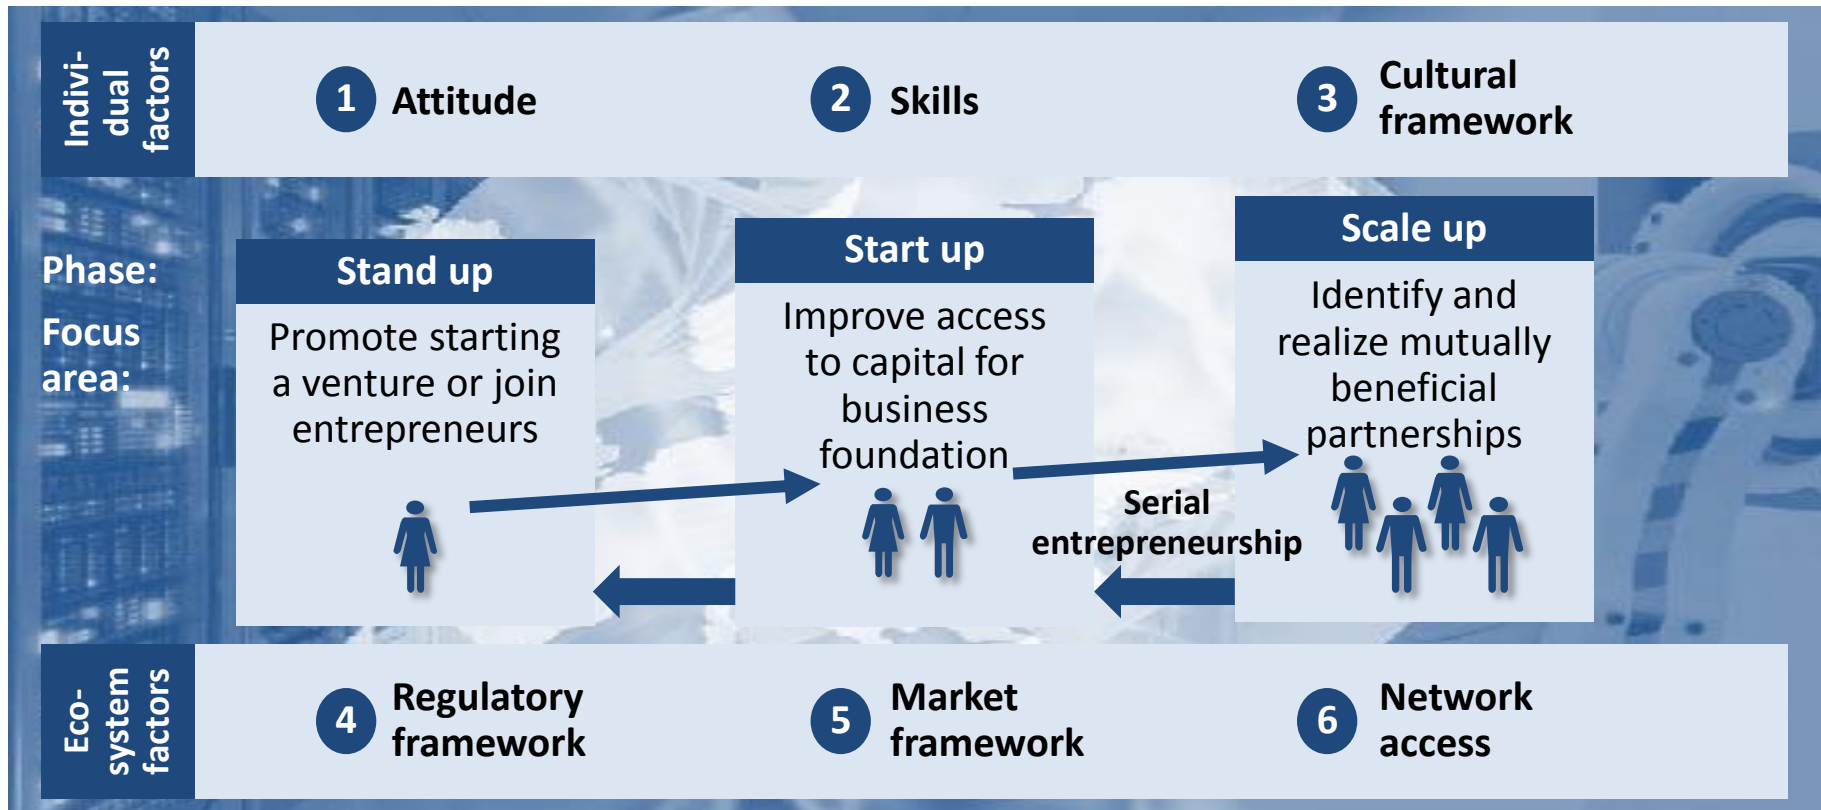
Individual factors

1 Attitude

2 Skills

3 Cultural framework

Phase:

Focus area:

Stand up

Promote starting a venture or join entrepreneurs

Start up

Improve access to capital for business foundation

Scale up

Identify and realize mutually beneficial partnerships

Serial entrepreneurship

Ecosystem factors

4 Regulatory framework

5 Market framework

6 Network access